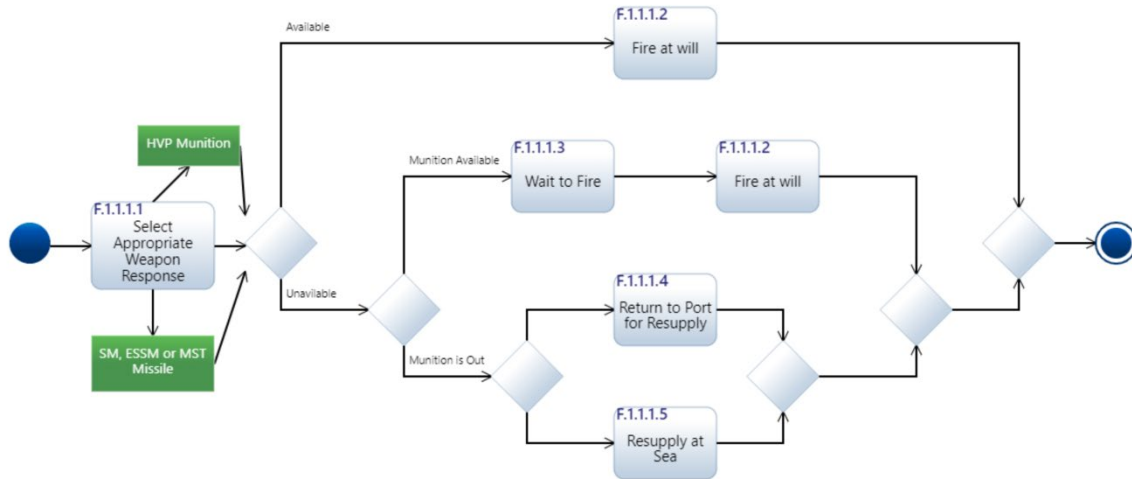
F.1.1.1.1
Select Appropriate Weapon Response

HVP Munition

SM, ESSM or MST Missile

Available

F.1.1.1.2
Fire at will

Unavilable

Munition Available

F.1.1.1.3
Wait to Fire

F.1.1.1.2
Fire at will

Munition is Out

F.1.1.1.4
Return to Port for Resupply

F.1.1.1.5
Resupply at Sea